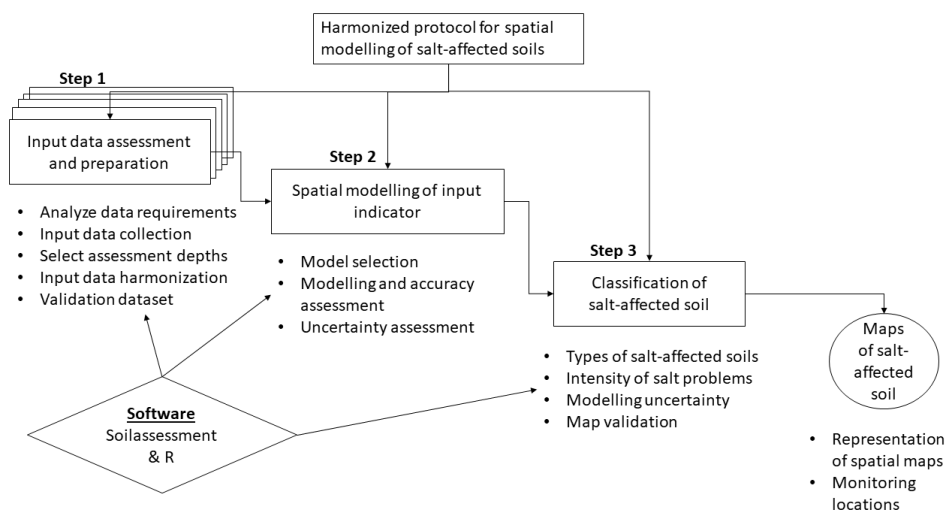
Harmonized protocol for spatial modelling of salt-affected soils

Step 1

Input data assessment and preparation

- Analyze data requirements
- Input data collection
- Select assessment depths
- Input data harmonization
- Validation dataset

Step 2

Spatial modelling of input indicator

- Model selection
- Modelling and accuracy assessment
- Uncertainty assessment

Step 3

Classification of salt-affected soil

- Types of salt-affected soils
- Intensity of salt problems
- Modelling uncertainty
- Map validation

Maps of salt-affected soil

- Representation of spatial maps
- Monitoring locations

Software
Soilassessment & R